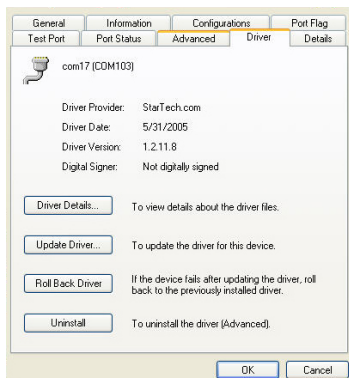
General | Information | Configurations | Port Flag
Test Port | Port Status | Advanced | Driver | Details

com17 (COM103)

Driver Provider: StarTech.com

Driver Date: 5/31/2005

Driver Version: 1.2.11.8

Digital Signer: Not digitally signed

Driver Details... To view details about the driver files.

Update Driver... To update the driver for this device.

Roll Back Driver If the device fails after updating the driver, roll back to the previously installed driver.

Uninstall To uninstall the driver (Advanced).

OK Cancel